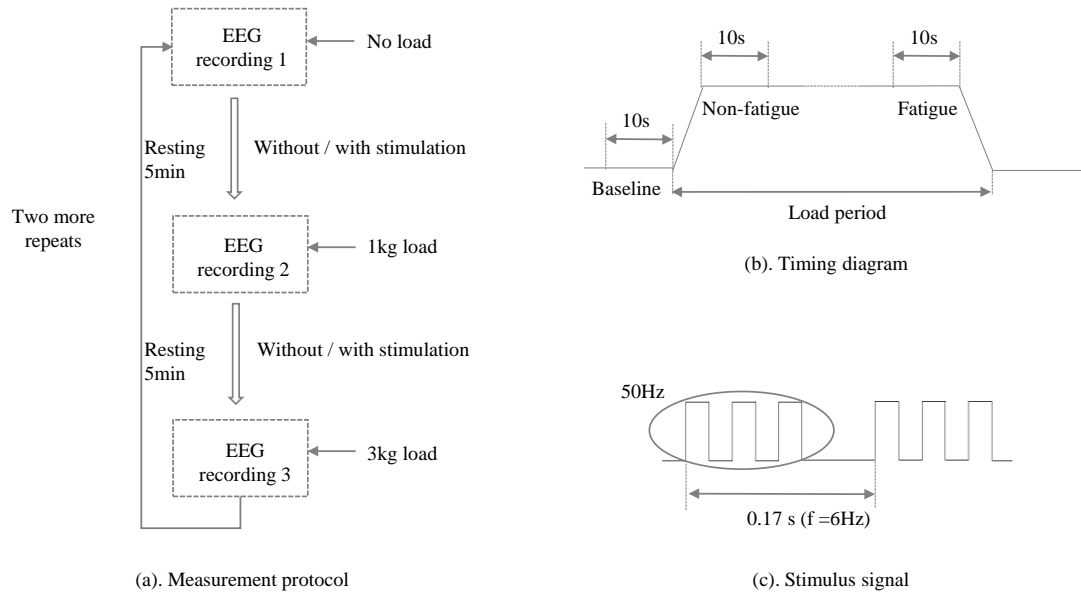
EEG recording 1

No load

Resting 5min

Without / with stimulation

Two more repeats

EEG recording 2

1kg load

Resting 5min

Without / with stimulation

EEG recording 3

3kg load

(a). Measurement protocol

10s

10s

10s

Non-fatigue

Fatigue

Baseline

Load period

(b). Timing diagram

50Hz

0.17 s (f =6Hz)

(c). Stimulus signal